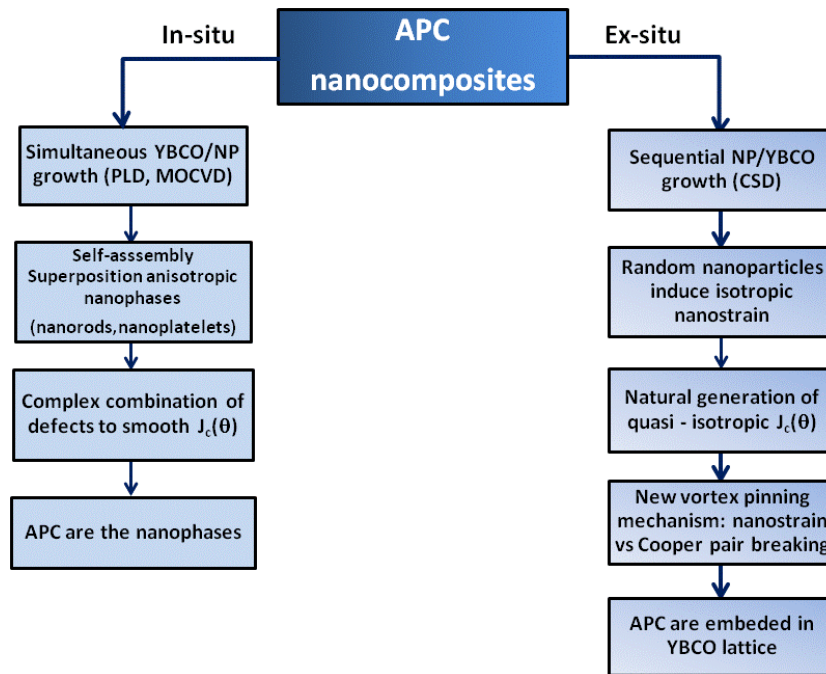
APC nanocomposites

In-situ

Ex-situ

Simultaneous YBCO/NP growth (PLD, MOCVD)

Self-asssembly Superposition anisotropic nanophases (nanorods,nanoplatelets)

Complex combination of defects to smooth $J_c(\theta)$

APC are the nanophases

Sequential NP/YBCO growth (CSD)

Random nanoparticles induce isotropic nanostrain

Natural generation of quasi - isotropic $J_c(\theta)$

New vortex pinning mechanism: nanostrain vs Cooper pair breaking

APC are embeded in YBCO lattice